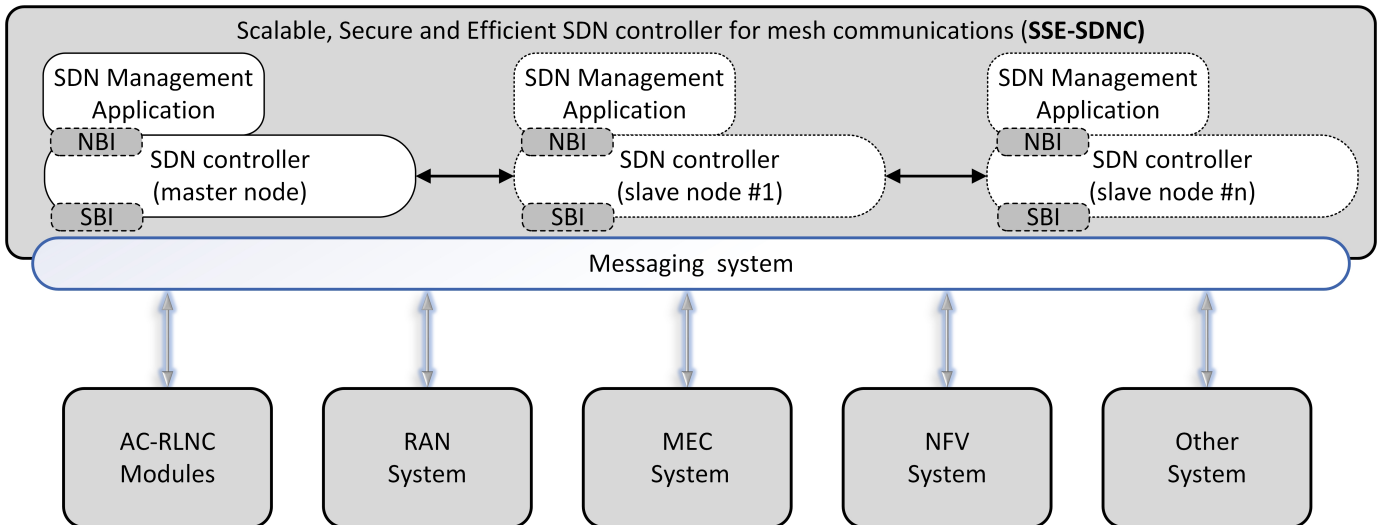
Scalable, Secure and Efficient SDN controller for mesh communications (**SSE-SDNC**)

SDN Management Application

NBI

SDN controller (master node)

SBI

SDN Management Application

NBI

SDN controller (slave node #1)

SBI

SDN Management Application

NBI

SDN controller (slave node #n)

SBI

Messaging system

AC-RLNC Modules

RAN System

MEC System

NFV System

Other System